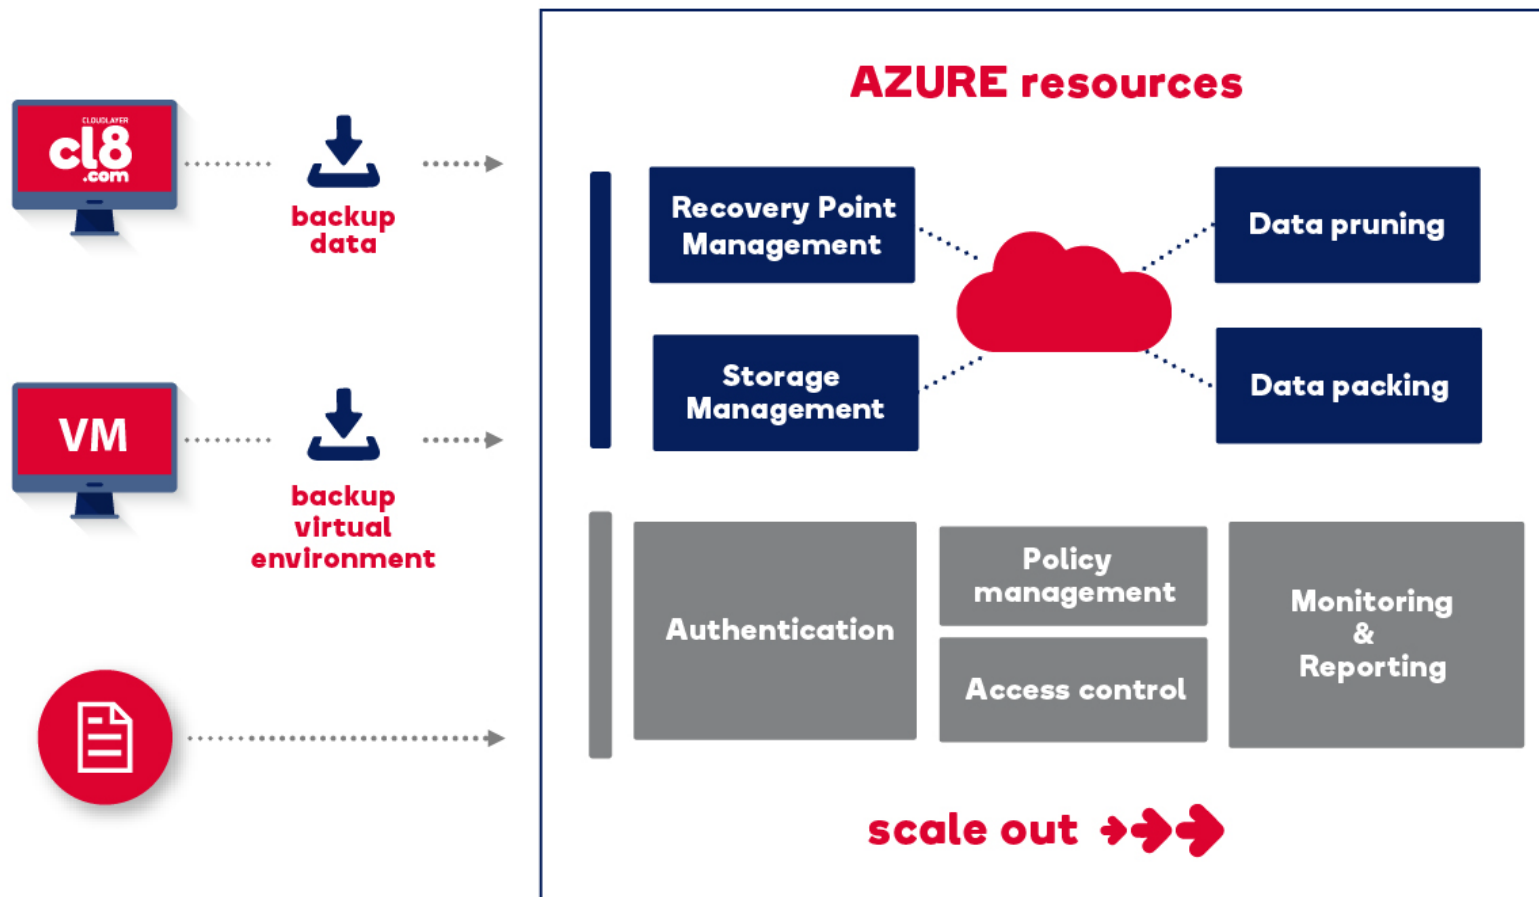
CLOUDLAYER
cl8
.com

backup data

VM

backup virtual environment

AZURE resources

Recovery Point Management

Data pruning

Storage Management

Data packing

Authentication

Policy management

Access control

Monitoring & Reporting

scale out